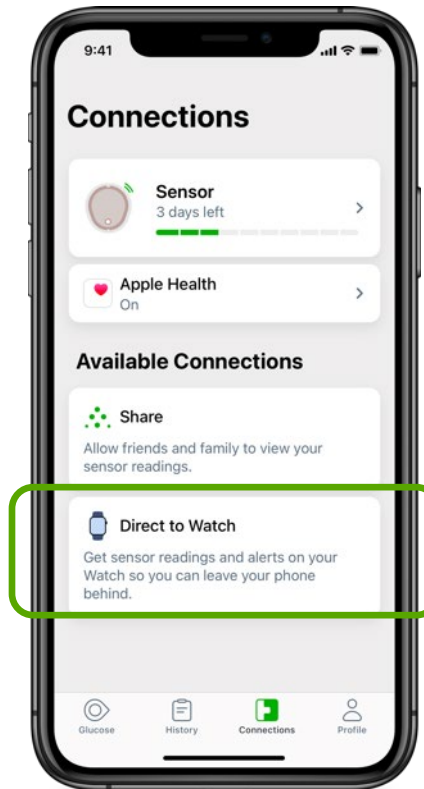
9:41

Connections

Sensor
3 days left

Apple Health
On

Available Connections

Share
Allow friends and family to view your sensor readings.

Direct to Watch
Get sensor readings and alerts on your Watch so you can leave your phone behind.

Glucose History Connections Profile